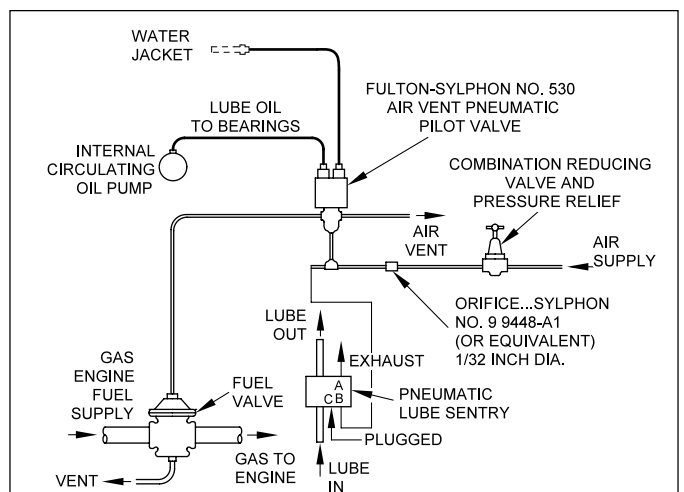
WATER JACKET

LUBE OIL TO BEARINGS

FULTON-SYLPHON NO. 530 AIR VENT PNEUMATIC PILOT VALVE

INTERNAL CIRCULATING OIL PUMP

COMBINATION REDUCING VALVE AND PRESSURE RELIEF

AIR VENT

AIR SUPPLY

ORIFICE...SYLPHON NO. 9 9448-A1 (OR EQUIVALENT) 1/32 INCH DIA.

LUBE OUT

EXHAUST

GAS ENGINE FUEL SUPPLY

FUEL VALVE

A
C B

PNEUMATIC LUBE SENTRY

PLUGGED

GAS TO ENGINE

VENT

LUBE IN